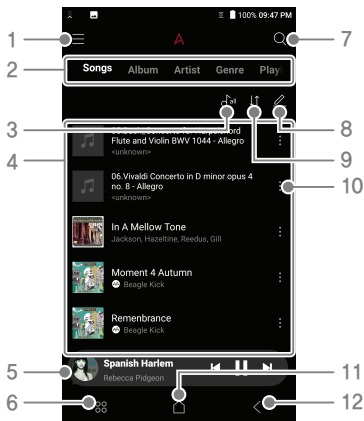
100% 09:47 PM

1

A

7

2

Songs Album Artist Genre Play

3

8

4

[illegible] Flute and Violin BWV 1044 - Allegro
<unknown>

9

06.Vivaldi Concerto in D minor opus 4 no. 8 - Allegro
<unknown>

10

In A Mellow Tone
Jackson, Hazeltine, Reedus, Gill

Moment 4 Autumn
Beagle Kick

Remenbrance
Beagle Kick

5

Spanish Harlem
Rebecca Pidgeon

11

6

12